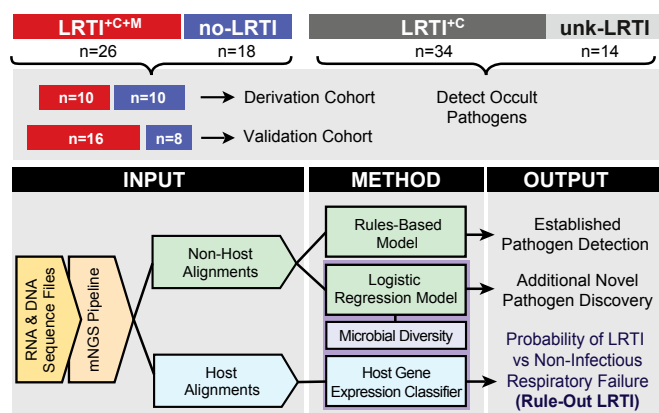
LRTI$^{+C+M}$ no-LRTI LRTI$^{+C}$ unk-LRTI

n=26 n=18 n=34 n=14

n=10 n=10 → Derivation Cohort

n=16 n=8 → Validation Cohort

Detect Occult Pathogens

INPUT METHOD OUTPUT

RNA & DNA Sequence Files

mNGS Pipeline

Non-Host Alignments

Host Alignments

Rules-Based Model

Logistic Regression Model

Microbial Diversity

Host Gene Expression Classifier

Established Pathogen Detection

Additional Novel Pathogen Discovery

Probability of LRTI vs Non-Infectious Respiratory Failure (Rule-Out LRTI)